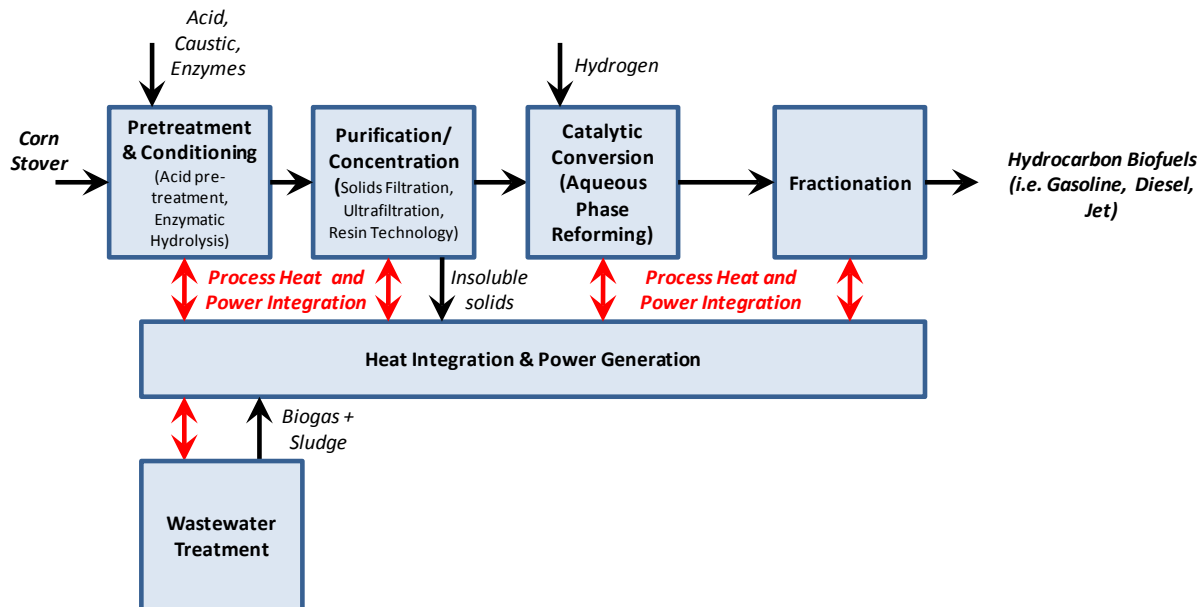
Acid, Caustic, Enzymes

Corn Stover

Pretreatment & Conditioning (Acid pretreatment, Enzymatic Hydrolysis)

Purification/ Concentration (Solids Filtration, Ultrafiltration, Resin Technology)

Hydrogen

Catalytic Conversion (Aqueous Phase Reforming)

Fractionation

Hydrocarbon Biofuels (i.e. Gasoline, Diesel, Jet)

Process Heat and Power Integration

Insoluble solids

Process Heat and Power Integration

Heat Integration & Power Generation

Biogas + Sludge

Wastewater Treatment